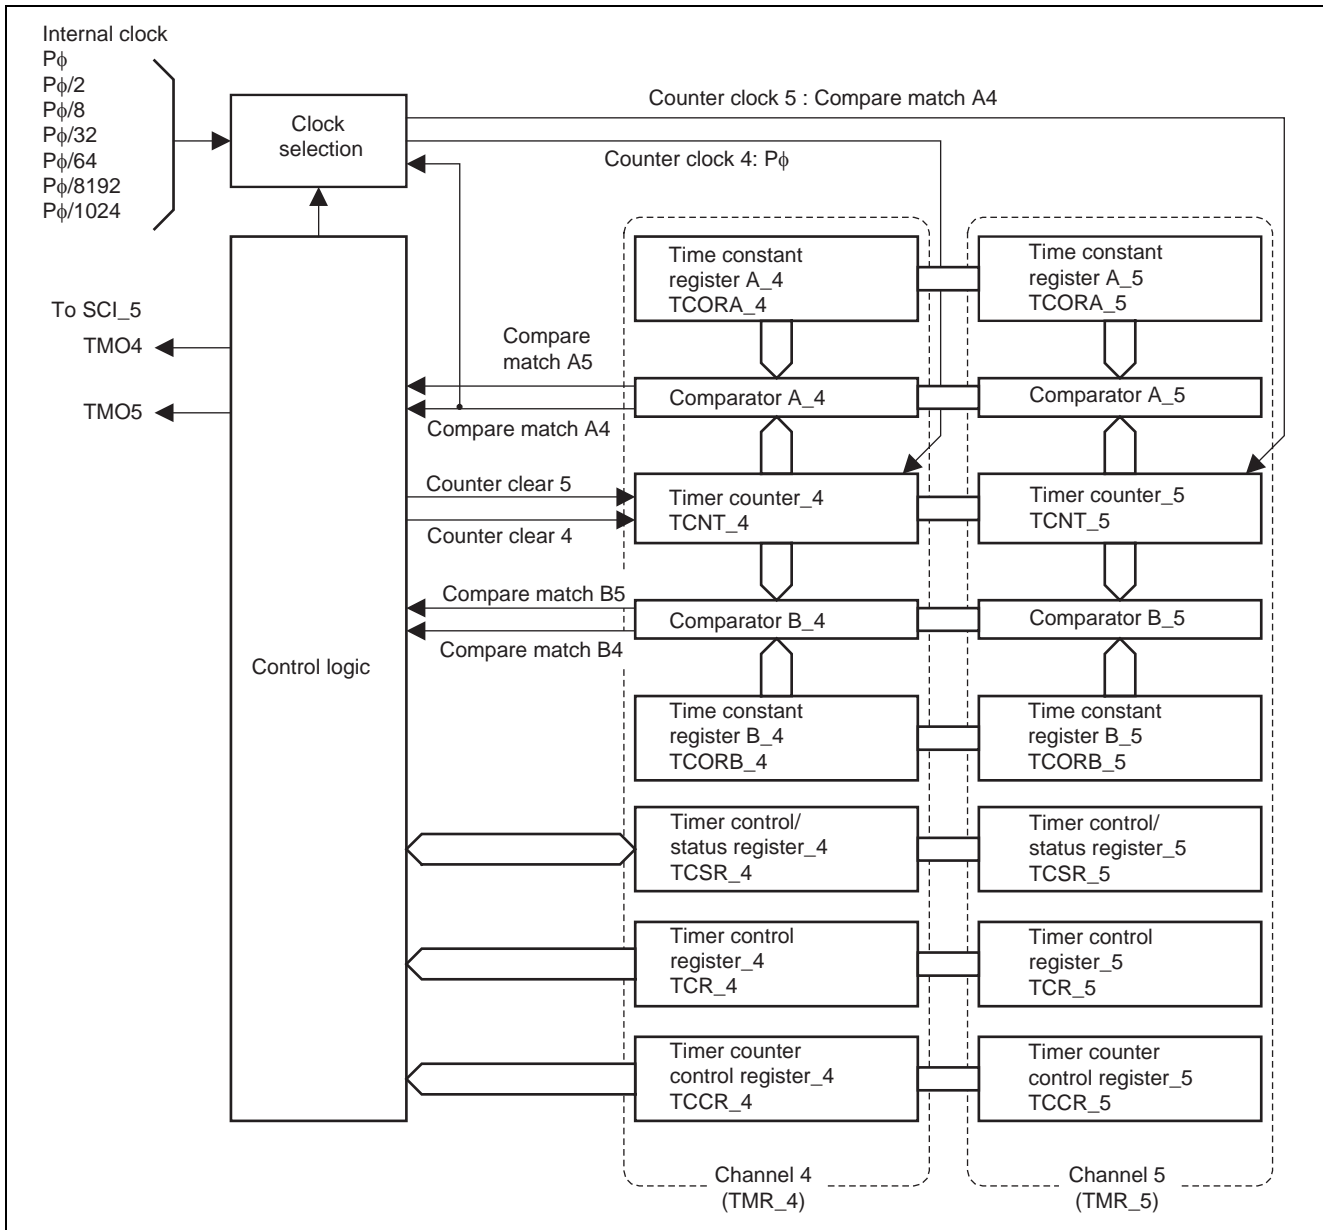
Internal clock
Pϕ
Pϕ/2
Pϕ/8
Pϕ/32
Pϕ/64
Pϕ/8192
Pϕ/1024

Clock selection

Counter clock 5 : Compare match A4

Counter clock 4: Pϕ

To SCI_5
TMO4
TMO5

Control logic

Compare match A5
Compare match A4
Counter clear 5
Counter clear 4
Compare match B5
Compare match B4

Time constant register A_4 TCORA_4
Comparator A_4
Timer counter_4 TCNT_4
Comparator B_4
Time constant register B_4 TCORB_4
Timer control/ status register_4 TCSR_4
Timer control register_4 TCR_4
Timer counter control register_4 TCCR_4

Time constant register A_5 TCORA_5
Comparator A_5
Timer counter_5 TCNT_5
Comparator B_5
Time constant register B_5 TCORB_5
Timer control/ status register_5 TCSR_5
Timer control register_5 TCR_5
Timer counter control register_5 TCCR_5

Channel 4 (TMR_4)
Channel 5 (TMR_5)